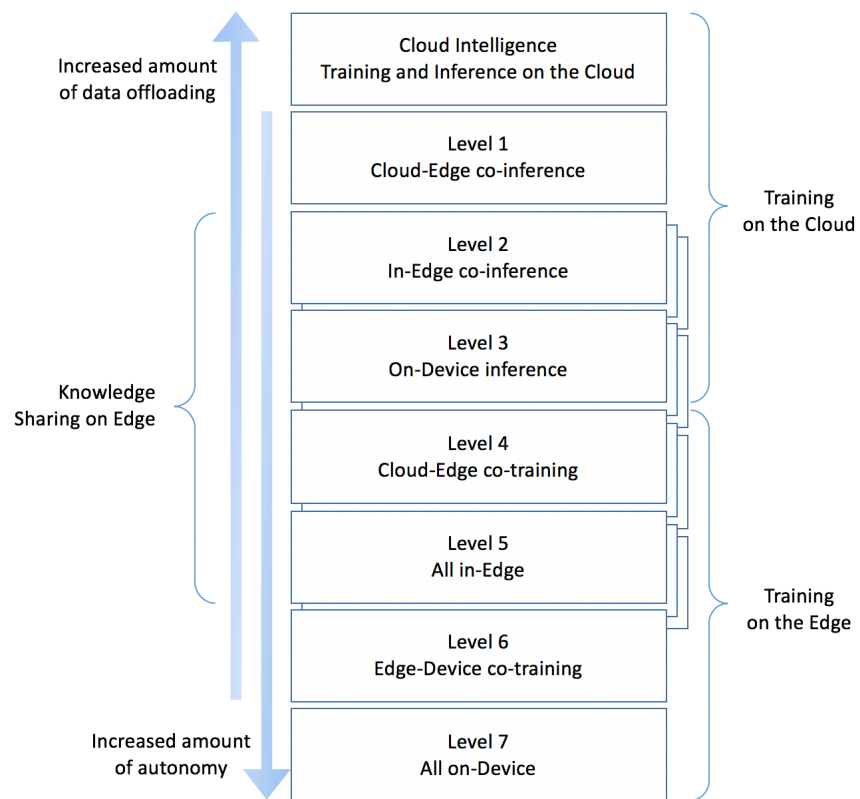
Increased amount of data offloading

Cloud Intelligence
Training and Inference on the Cloud

Level 1
Cloud-Edge co-inference

Level 2
In-Edge co-inference

Level 3
On-Device inference

Level 4
Cloud-Edge co-training

Level 5
All in-Edge

Level 6
Edge-Device co-training

Level 7
All on-Device

Training on the Cloud

Knowledge Sharing on Edge

Training on the Edge

Increased amount of autonomy